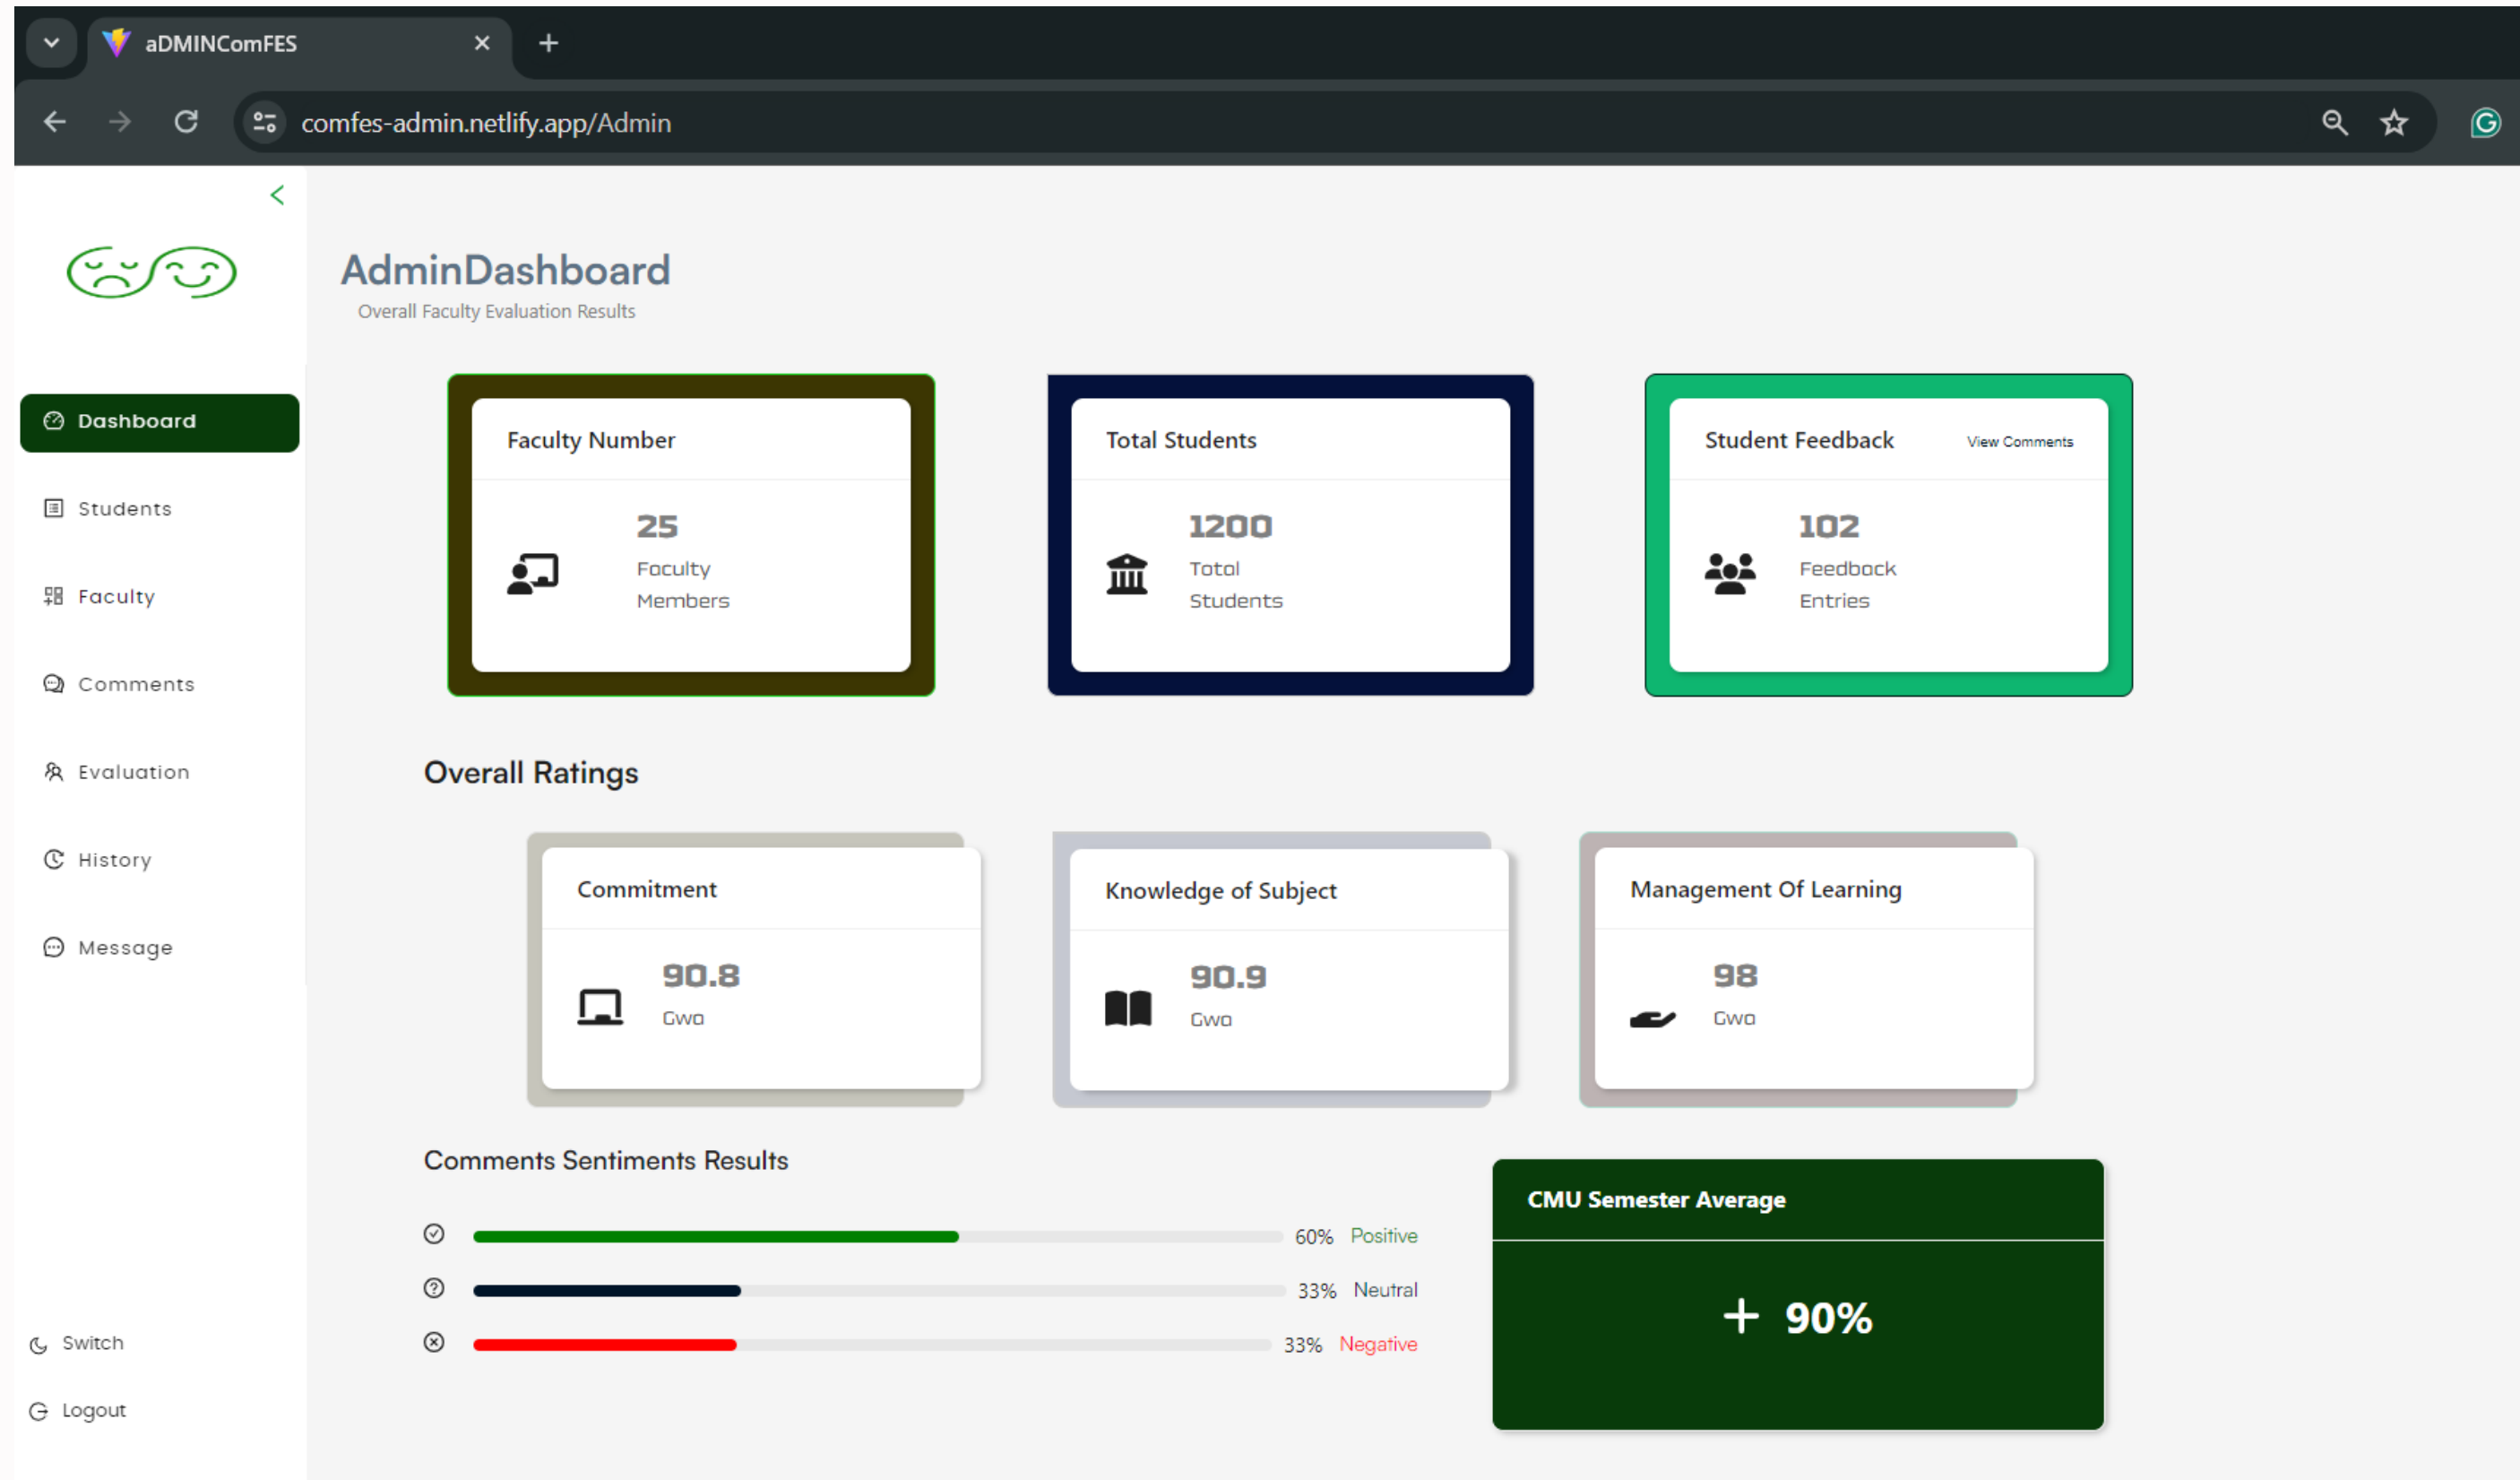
aDMINComFES

comfes-admin.netlify.app/Admin

Dashboard

Students

Faculty

Comments

Evaluation

History

Message

Switch

Logout

AdminDashboard

Overall Faculty Evaluation Results

Faculty Number

25
Faculty Members

Total Students

1200
Total Students

Student Feedback View Comments

102
Feedback Entries

Overall Ratings

Commitment

90.8
Gwa

Knowledge of Subject

90.9
Gwa

Management Of Learning

98
Gwa

Comments Sentiments Results

60% Positive

33% Neutral

33% Negative

CMU Semester Average

+ 90%